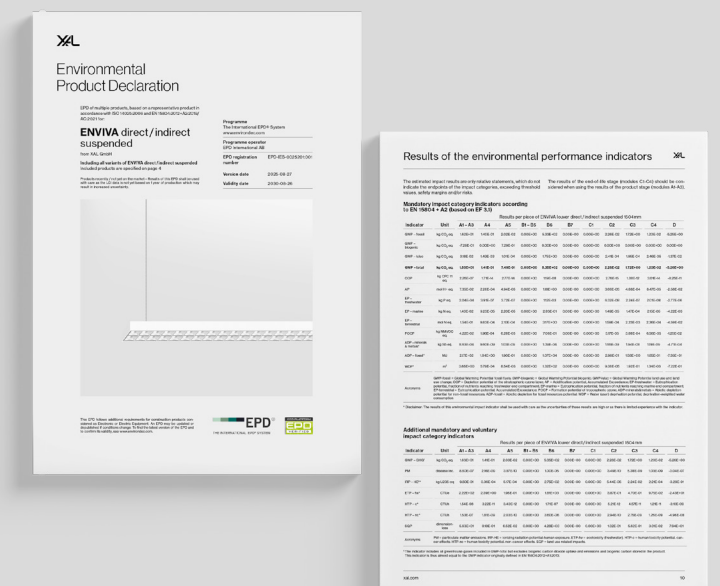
XAL

Environmental Product Declaration

EPD of multiple products, based on a representative product in accordance with ISO 14025:2006 and EN 15804:2012+A2:2019/AC:2021 for:

ENVIVA direct / indirect suspended

from XAL GmbH

Including all variants of ENVIVA direct / indirect suspended included products are specified on page 4

Programme
The International EPD® System
www.environdec.com

Programme operator
EPD International AB

EPD registration number
EPD-IES-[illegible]

Version date
2025-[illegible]

Validity date
2030-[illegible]

EPD®
THE INTERNATIONAL EPD® SYSTEM

Results of the environmental performance indicators

XAL

Mandatory impact category indicators according to EN 15804 + A2 (based on EF 3.1)

Results per piece of ENVIVA lower direct / indirect suspended 1504mm

| Indicator | Unit | A1 – A3 | A4 | A5 | B1 – B5 | B6 | B7 | C1 | C2 | C3 | C4 | D |
|---|---|---|---|---|---|---|---|---|---|---|---|---|
| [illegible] | | | | | | | | | | | | |

Additional mandatory and voluntary impact category indicators

Results per piece of ENVIVA lower direct / indirect suspended 1504mm

| Indicator | Unit | A1 – A3 | A4 | A5 | B1 – B5 | B6 | B7 | C1 | C2 | C3 | C4 | D |
|---|---|---|---|---|---|---|---|---|---|---|---|---|
| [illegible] | | | | | | | | | | | | |

xal.com

10